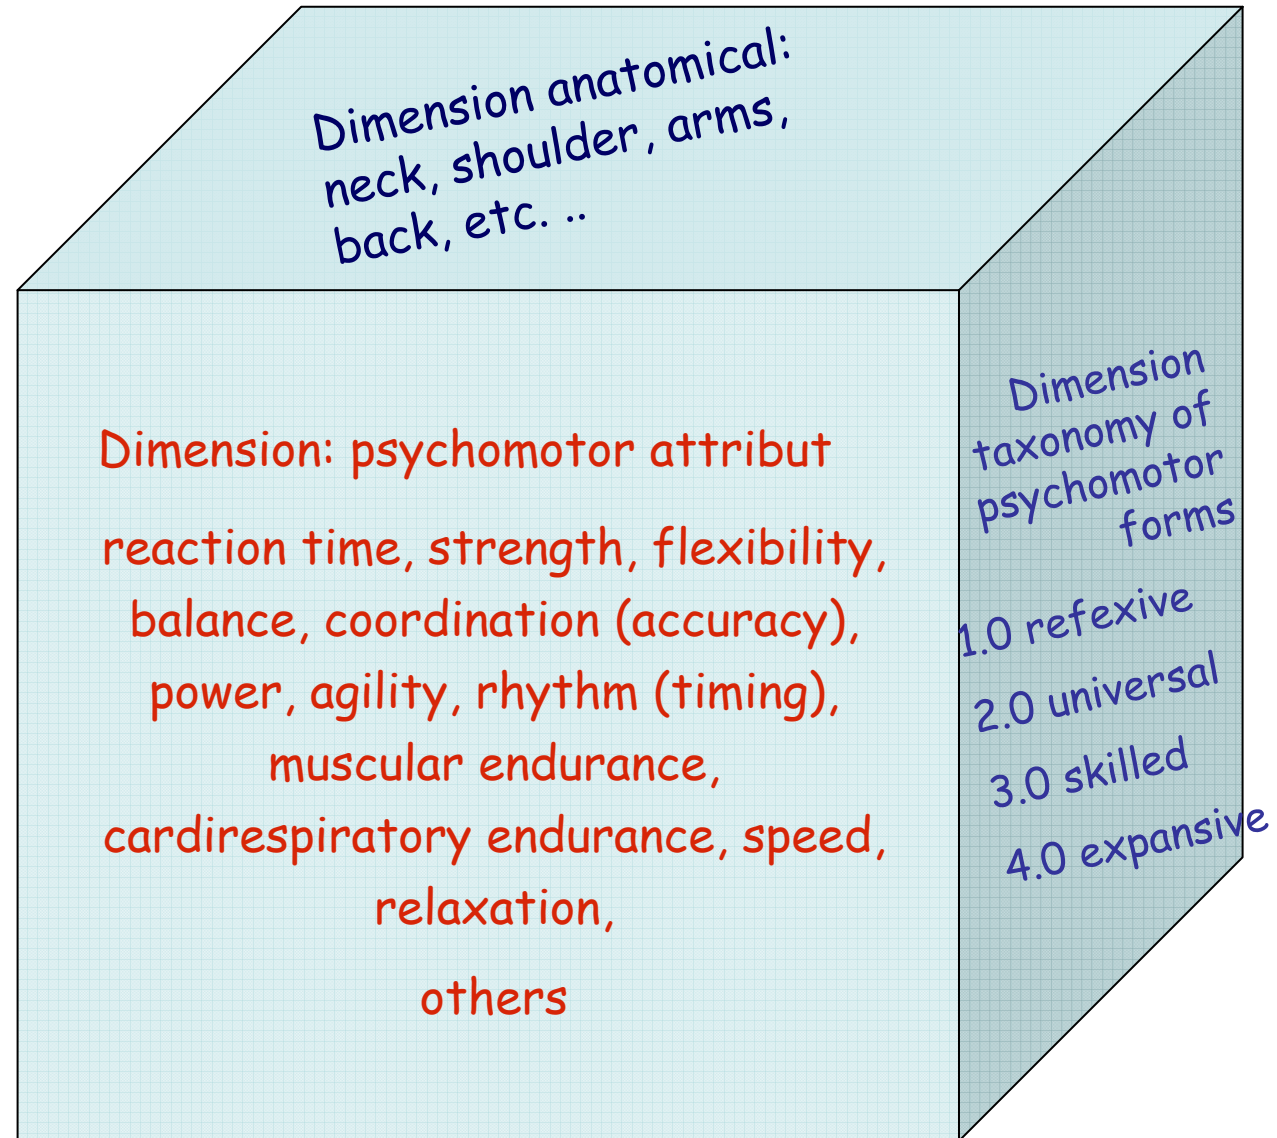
Dimension anatomical: neck, shoulder, arms, back, etc. ..

Dimension: psychomotor attribut

reaction time, strength, flexibility, balance, coordination (accuracy), power, agility, rhythm (timing), muscular endurance, cardirespiratory endurance, speed, relaxation,

others

Dimension taxonomy of psychomotor forms

1.0 refexive

2.0 universal

3.0 skilled

4.0 expansive